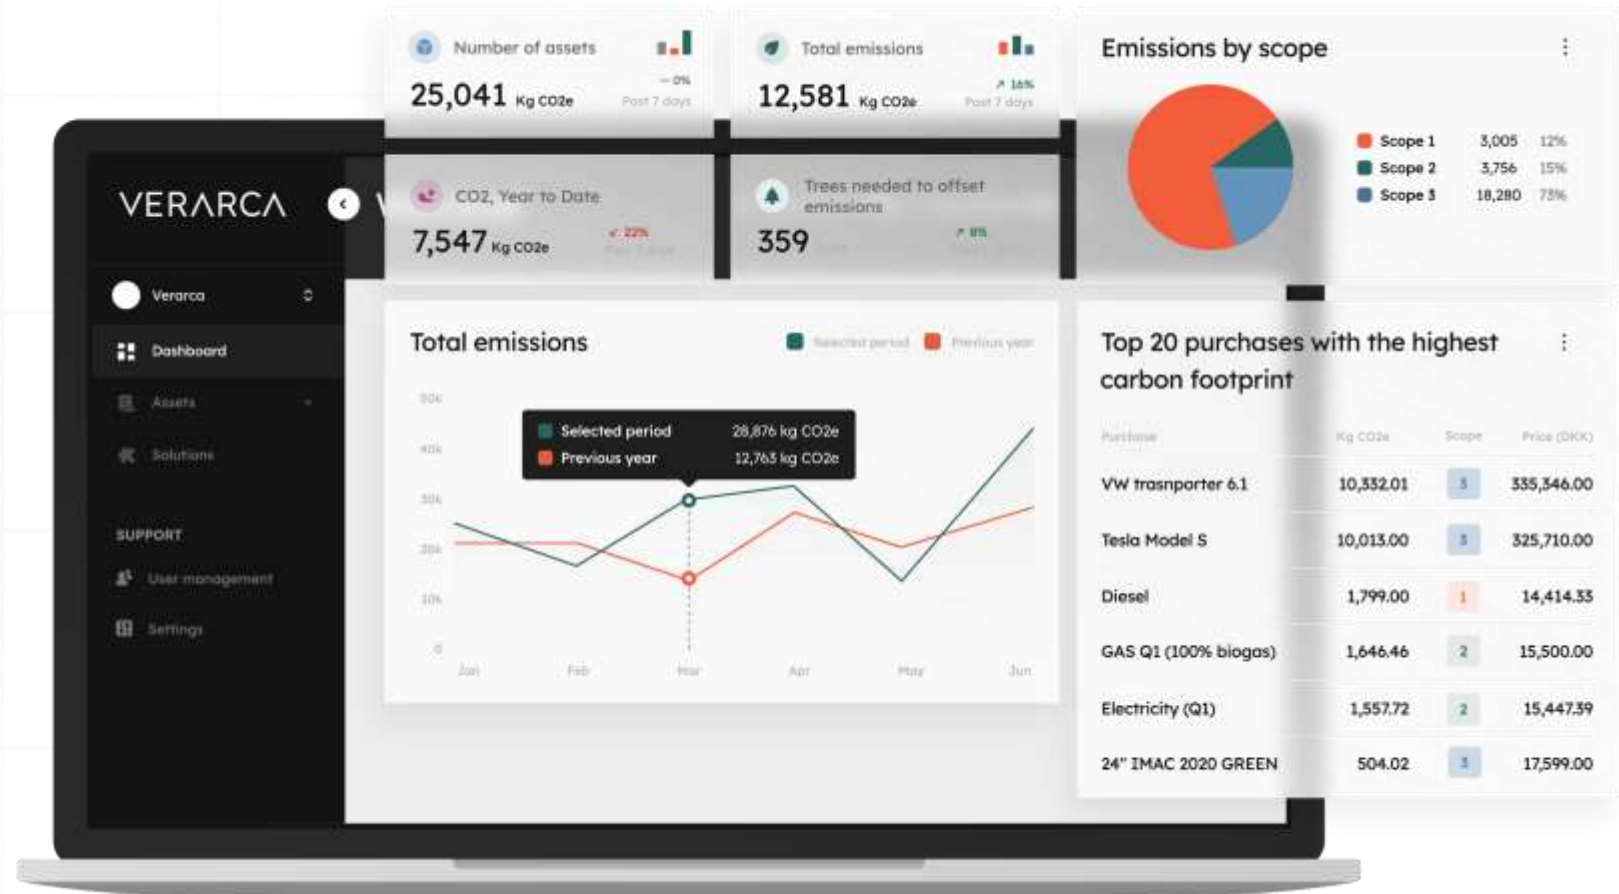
Number of assets
25,041 Kg CO2e
— 0%
Past 7 days

Total emissions
12,581 Kg CO2e
↗ 16%
Past 7 days

Emissions by scope

| | | |
|---|---|---|
| Scope 1 | 3,005 | 12% |
| Scope 2 | 3,756 | 15% |
| Scope 3 | 18,280 | 73% |

VERARCA

CO2, Year to Date
7,547 Kg CO2e
↙ 22%

Trees needed to offset emissions
359
↗ 8%

Verarca
Dashboard
Assets
Solutions
SUPPORT
User management
Settings

Total emissions
Selected period
Previous year

50k
40k
30k
20k
10k
0

Selected period 28,876 kg CO2e
Previous year 12,763 kg CO2e

Jan Feb Mar Apr May Jun

Top 20 purchases with the highest carbon footprint

| Purchase | Kg CO2e | Scope | Price (DKK) |
|---|---|---|---|
| VW trasnporter 6.1 | 10,332.01 | 3 | 335,346.00 |
| Tesla Model S | 10,013.00 | 3 | 325,710.00 |
| Diesel | 1,799.00 | 1 | 14,414.33 |
| GAS Q1 (100% biogas) | 1,646.46 | 2 | 15,500.00 |
| Electricity (Q1) | 1,557.72 | 2 | 15,447.39 |
| 24" IMAC 2020 GREEN | 504.02 | 3 | 17,599.00 |